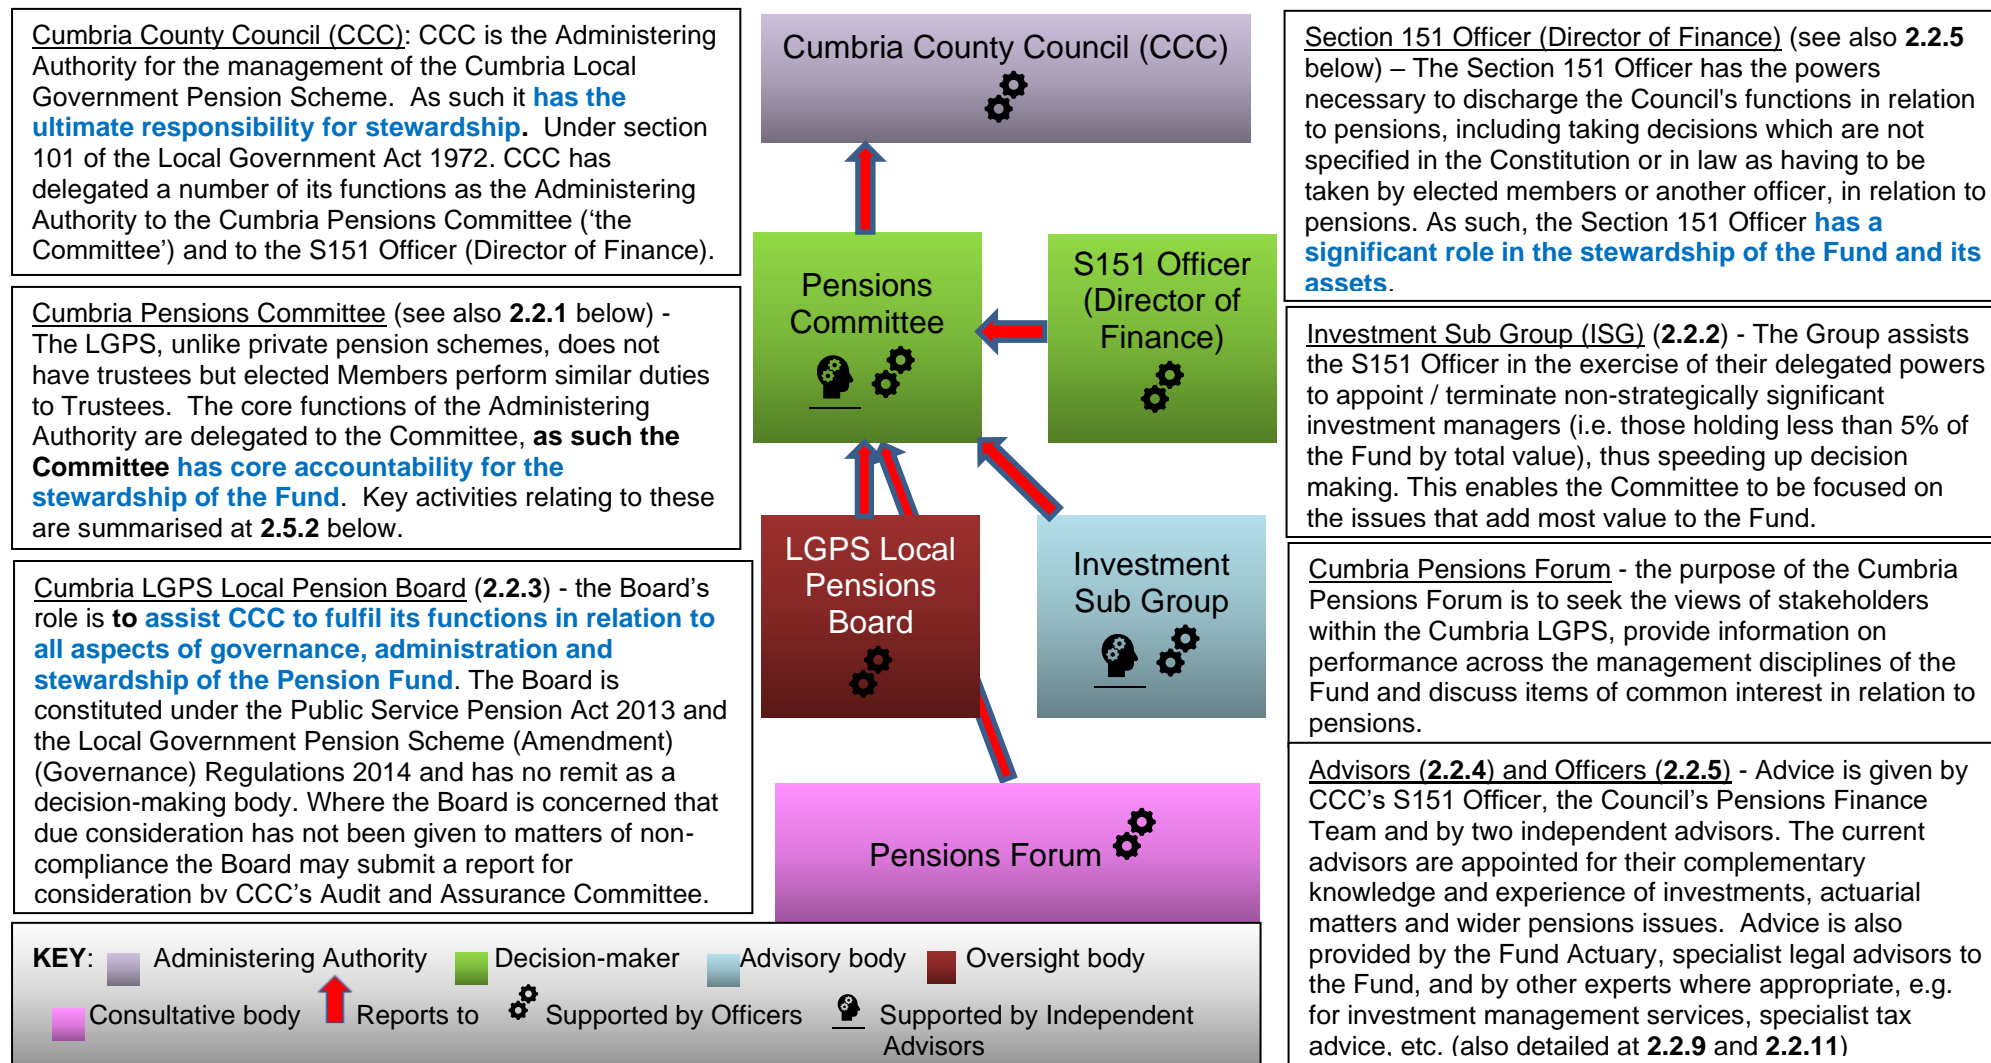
Cumbria County Council (CCC): CCC is the Administering Authority for the management of the Cumbria Local Government Pension Scheme. As such it has the ultimate responsibility for stewardship. Under section 101 of the Local Government Act 1972. CCC has delegated a number of its functions as the Administering Authority to the Cumbria Pensions Committee ('the Committee') and to the S151 Officer (Director of Finance).

Cumbria Pensions Committee (see also 2.2.1 below) - The LGPS, unlike private pension schemes, does not have trustees but elected Members perform similar duties to Trustees. The core functions of the Administering Authority are delegated to the Committee, as such the Committee has core accountability for the stewardship of the Fund. Key activities relating to these are summarised at 2.5.2 below.

Cumbria LGPS Local Pension Board (2.2.3) - the Board's role is to assist CCC to fulfil its functions in relation to all aspects of governance, administration and stewardship of the Pension Fund. The Board is constituted under the Public Service Pension Act 2013 and the Local Government Pension Scheme (Amendment) (Governance) Regulations 2014 and has no remit as a decision-making body. Where the Board is concerned that due consideration has not been given to matters of non-compliance the Board may submit a report for consideration bv CCC's Audit and Assurance Committee.

Cumbria County Council (CCC)

Pensions Committee

S151 Officer (Director of Finance)

LGPS Local Pensions Board

Investment Sub Group

Pensions Forum

Section 151 Officer (Director of Finance) (see also 2.2.5 below) – The Section 151 Officer has the powers necessary to discharge the Council's functions in relation to pensions, including taking decisions which are not specified in the Constitution or in law as having to be taken by elected members or another officer, in relation to pensions. As such, the Section 151 Officer has a significant role in the stewardship of the Fund and its assets.

Investment Sub Group (ISG) (2.2.2) - The Group assists the S151 Officer in the exercise of their delegated powers to appoint / terminate non-strategically significant investment managers (i.e. those holding less than 5% of the Fund by total value), thus speeding up decision making. This enables the Committee to be focused on the issues that add most value to the Fund.

Cumbria Pensions Forum - the purpose of the Cumbria Pensions Forum is to seek the views of stakeholders within the Cumbria LGPS, provide information on performance across the management disciplines of the Fund and discuss items of common interest in relation to pensions.

Advisors (2.2.4) and Officers (2.2.5) - Advice is given by CCC's S151 Officer, the Council's Pensions Finance Team and by two independent advisors. The current advisors are appointed for their complementary knowledge and experience of investments, actuarial matters and wider pensions issues. Advice is also provided by the Fund Actuary, specialist legal advisors to the Fund, and by other experts where appropriate, e.g. for investment management services, specialist tax advice, etc. (also detailed at 2.2.9 and 2.2.11)

KEY: Administering Authority Decision-maker Advisory body Oversight body Consultative body Reports to Supported by Officers Supported by Independent Advisors